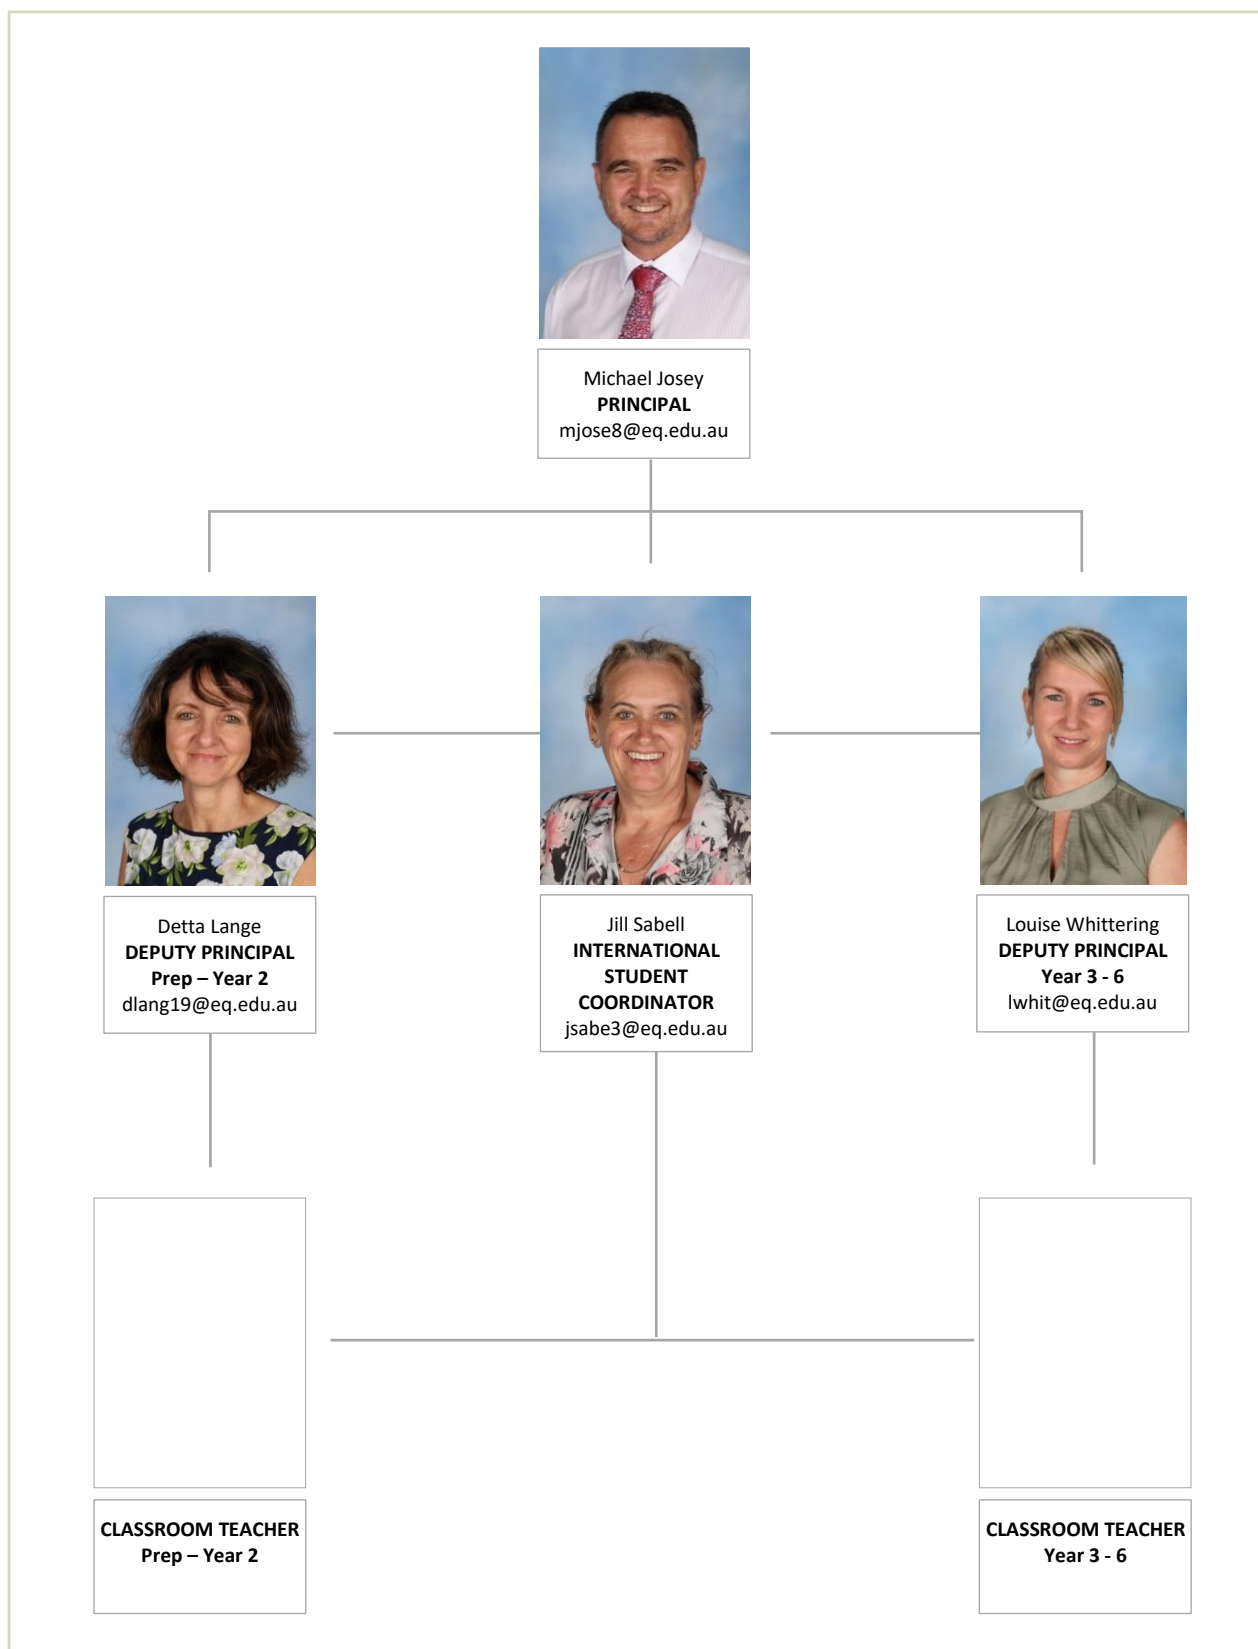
Michael Josey
**PRINCIPAL**
mjose8@eq.edu.au

Detta Lange
**DEPUTY PRINCIPAL**
**Prep – Year 2**
dlang19@eq.edu.au

Jill Sabell
**INTERNATIONAL STUDENT COORDINATOR**
jsabe3@eq.edu.au

Louise Whittering
**DEPUTY PRINCIPAL**
**Year 3 - 6**
lwhit@eq.edu.au

**CLASSROOM TEACHER**
**Prep – Year 2**

**CLASSROOM TEACHER**
**Year 3 - 6**